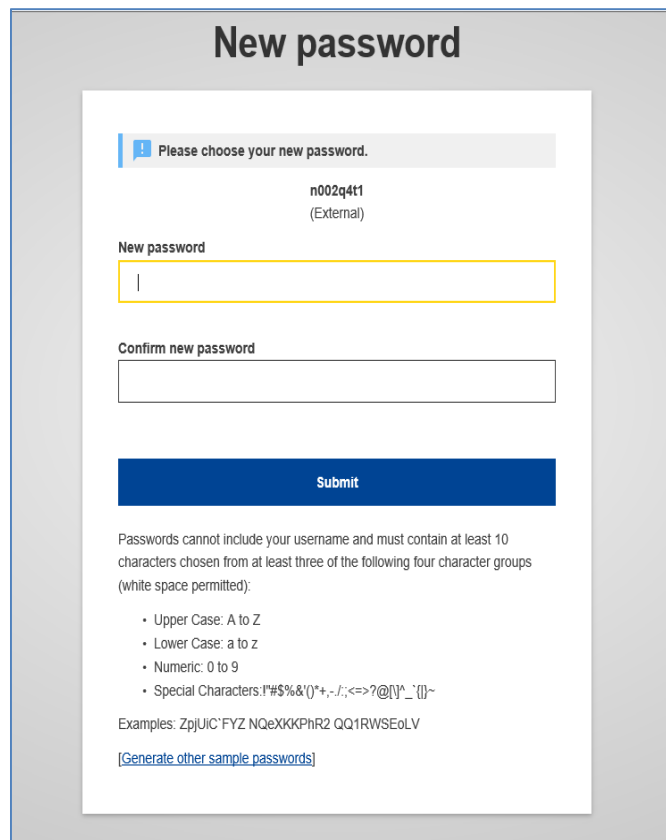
New password

Please choose your new password.

n002q4t1
(External)

New password

Confirm new password

Submit

Passwords cannot include your username and must contain at least 10 characters chosen from at least three of the following four character groups (white space permitted):

- Upper Case: A to Z
- Lower Case: a to z
- Numeric: 0 to 9
- Special Characters:!"#$%&'()*+,-./:;<=>?@[\]^_`{|}~

Examples: ZpjUiC`FYZ NQeXKKPhR2 QQ1RWSEoLV

[Generate other sample passwords]